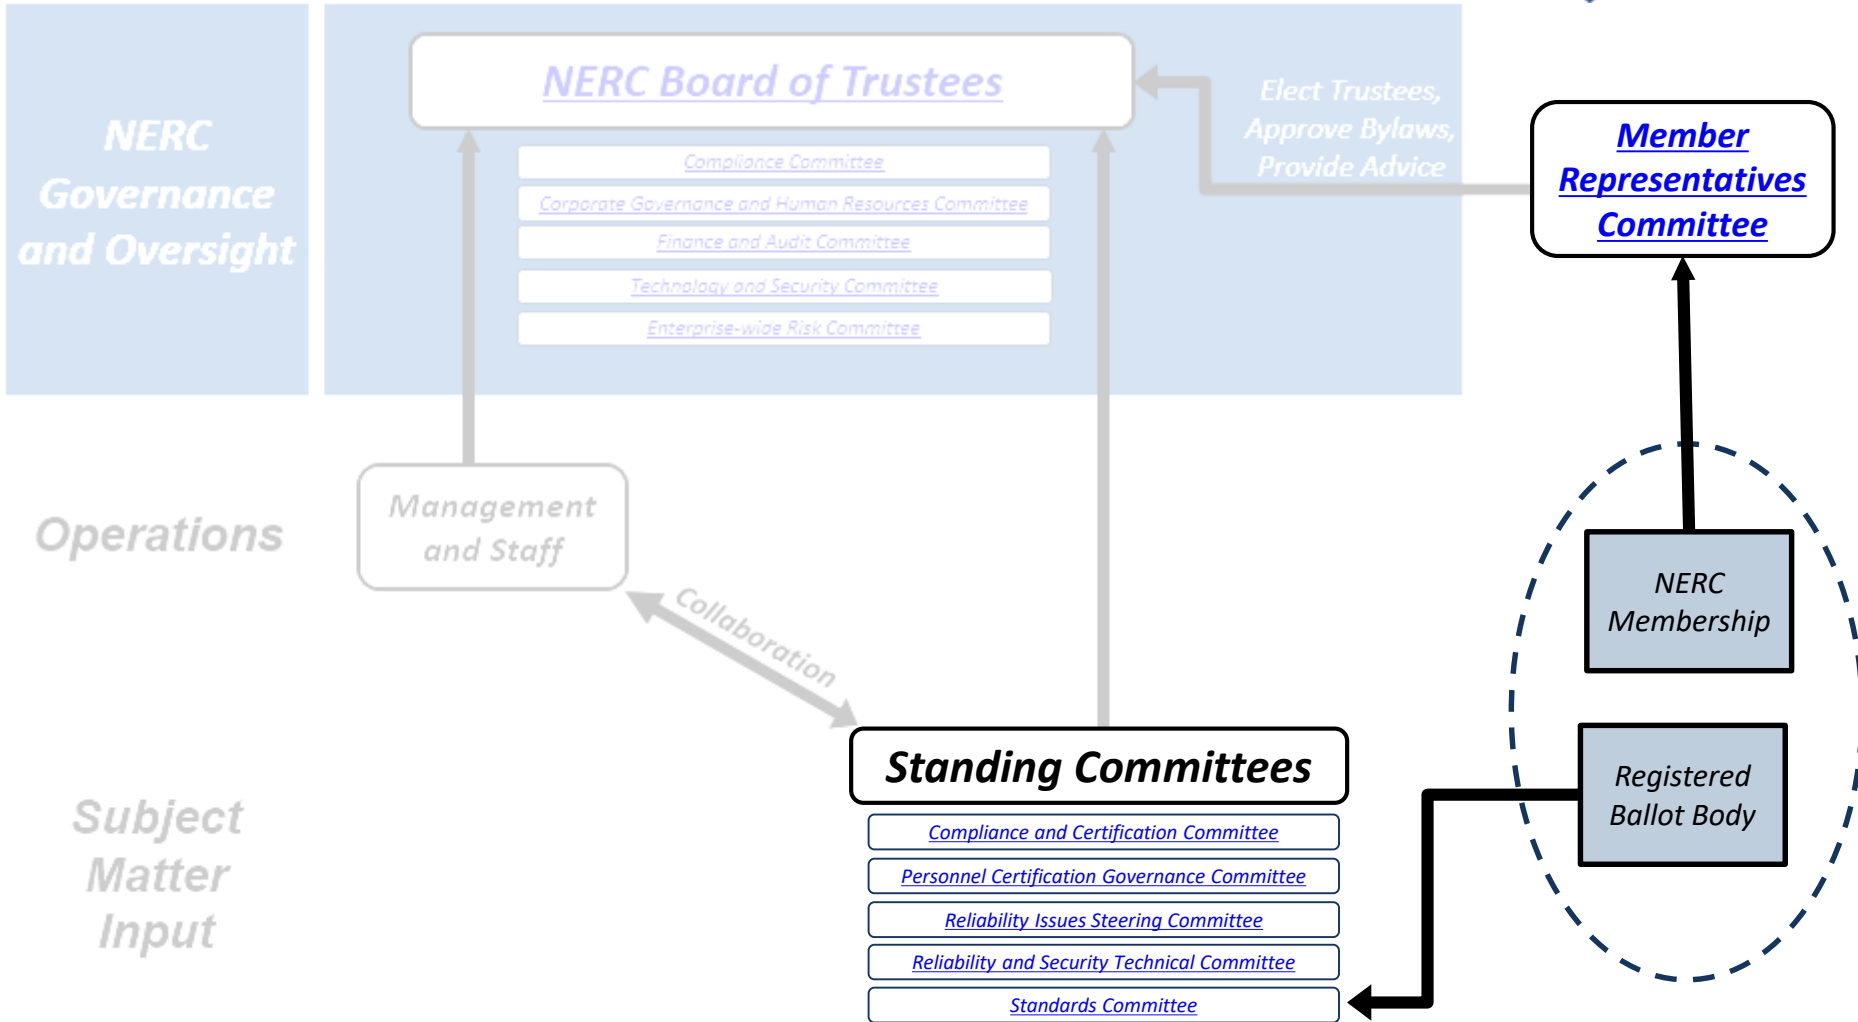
NERC Governance and Oversight

NERC Board of Trustees

Compliance Committee

Corporate Governance and Human Resources Committee

Finance and Audit Committee

Technology and Security Committee

Enterprise-wide Risk Committee

Elect Trustees, Approve Bylaws, Provide Advice

Member Representatives Committee

Operations

Management and Staff

Collaboration

NERC Membership

Registered Ballot Body

Standing Committees

Compliance and Certification Committee

Personnel Certification Governance Committee

Reliability Issues Steering Committee

Reliability and Security Technical Committee

Standards Committee

Subject Matter Input